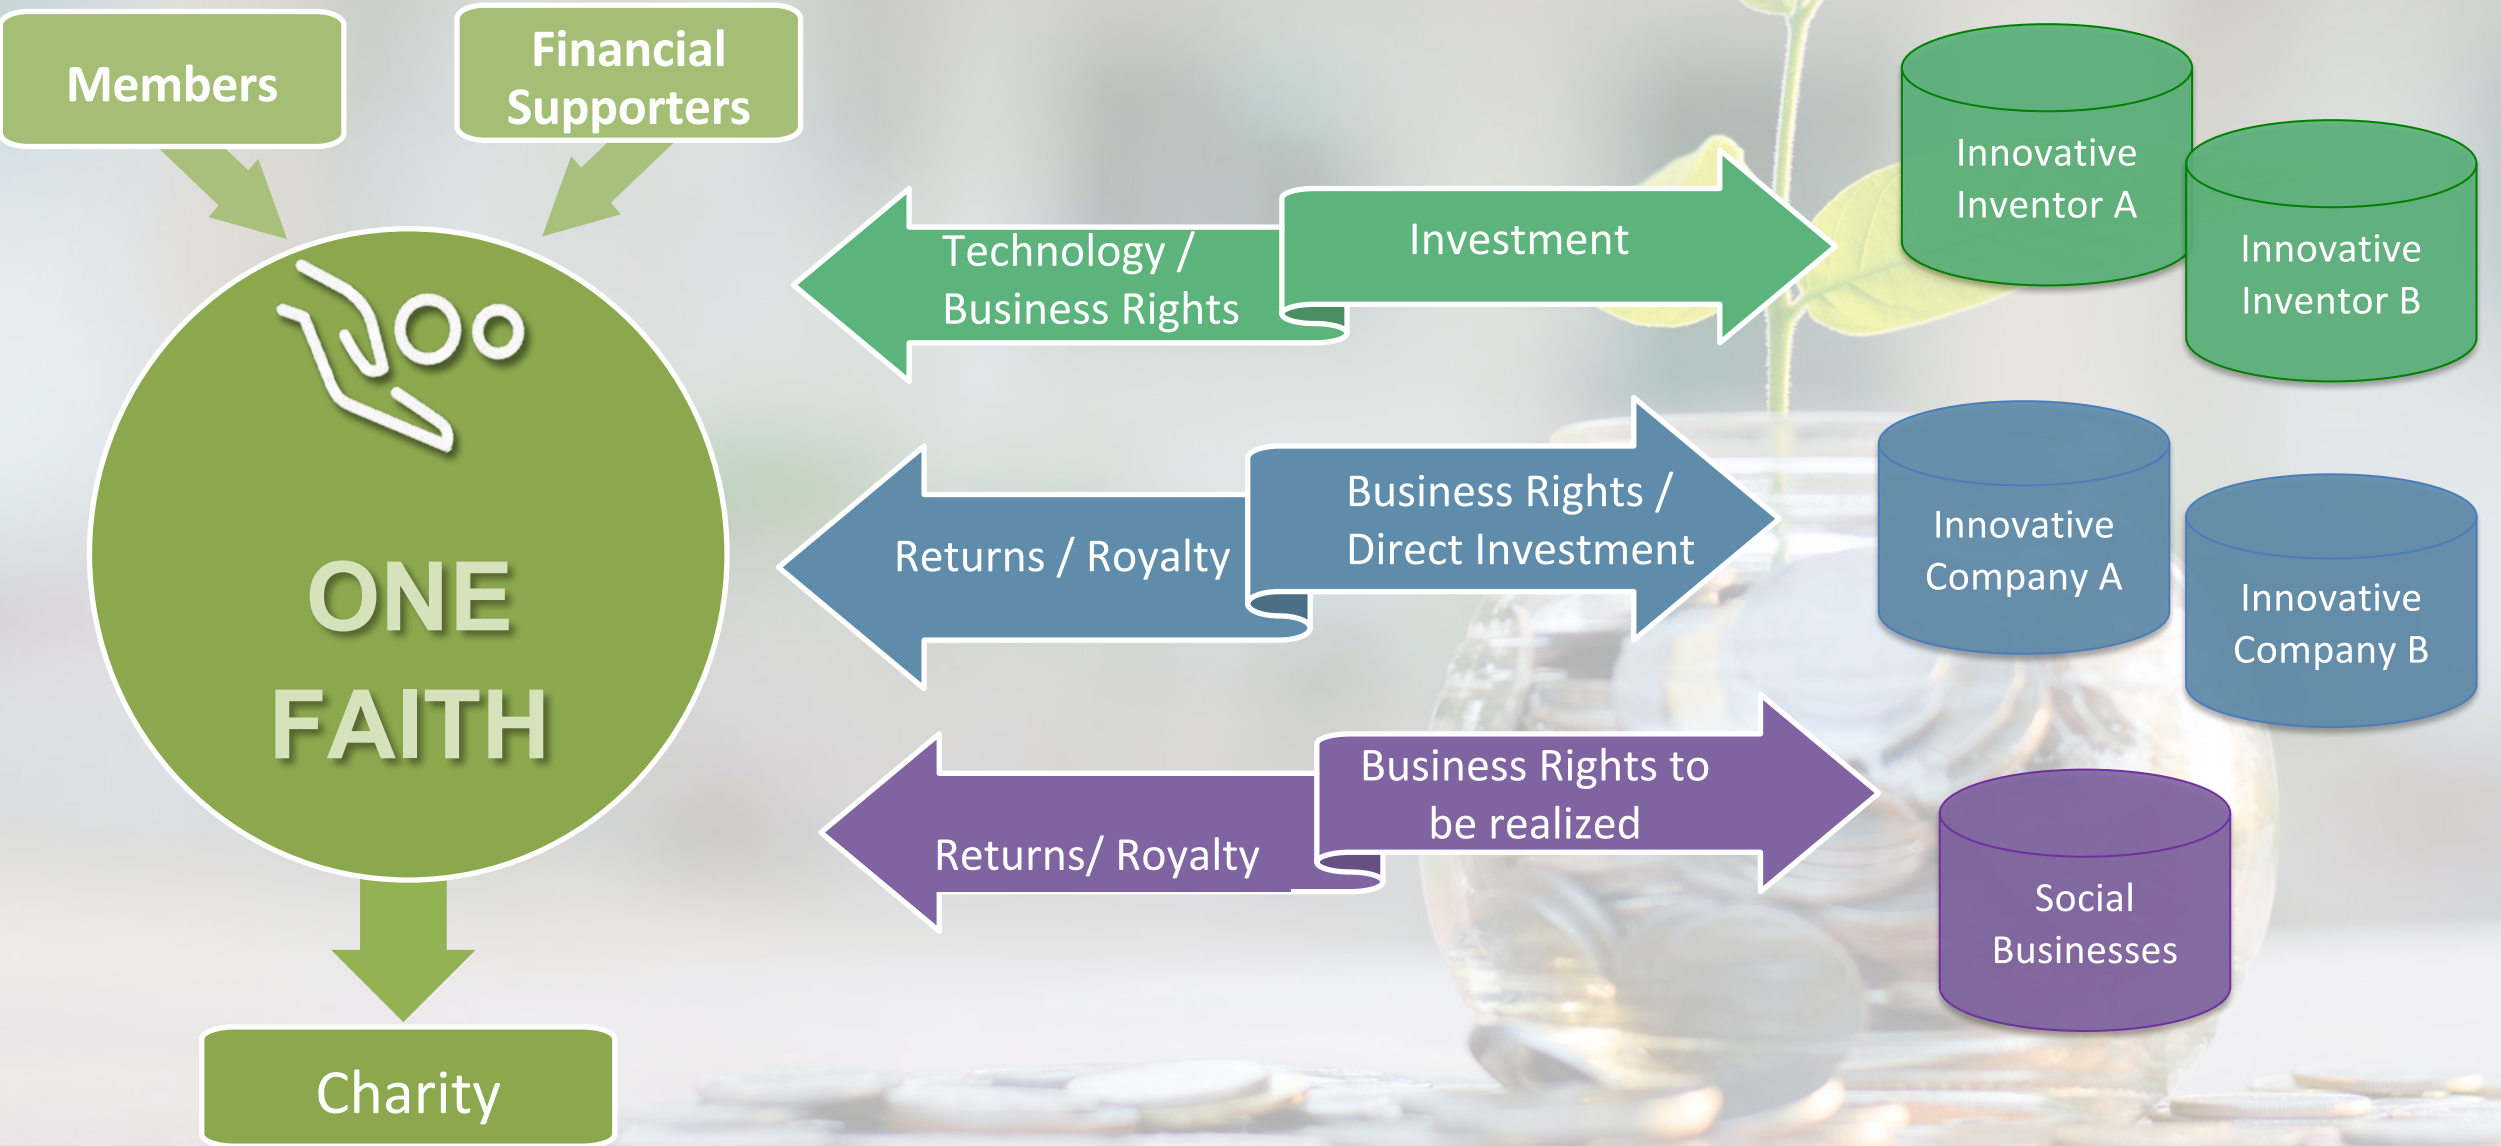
Members

Financial Supporters

ONE FAITH

Charity

Technology / Business Rights

Investment

Innovative Inventor A

Innovative Inventor B

Returns / Royalty

Business Rights / Direct Investment

Innovative Company A

Innovative Company B

Returns/ Royalty

Business Rights to be realized

Social Businesses